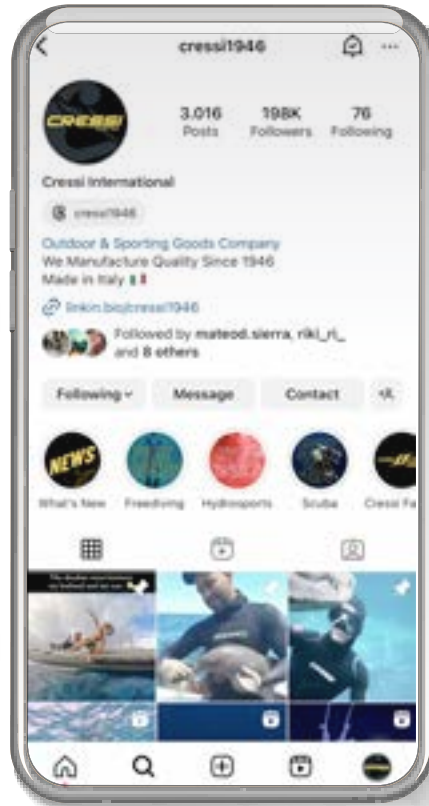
cressi1946

CRESSI

3.016
Posts

198K
Followers

76
Following

Cressi International

cressi1946

Outdoor & Sporting Goods Company
We Manufacture Quality Since 1946
Made in Italy 🇮🇹

linkin.bio/cressi1946

Followed by mateod.sierra, riki_ri_ and 8 others

Following

Message

Contact

NEWS

What's New

Freediving

Hydrosports

Scuba

Cressi Fa

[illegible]